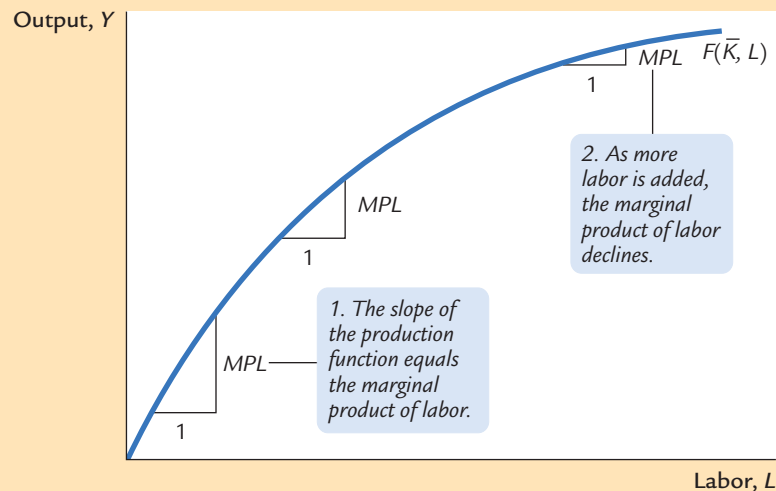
Output, $Y$

MPL

$F(\overline{K}, L)$

1

2. As more labor is added, the marginal product of labor declines.

MPL

1

1. The slope of the production function equals the marginal product of labor.

MPL

1

Labor, $L$